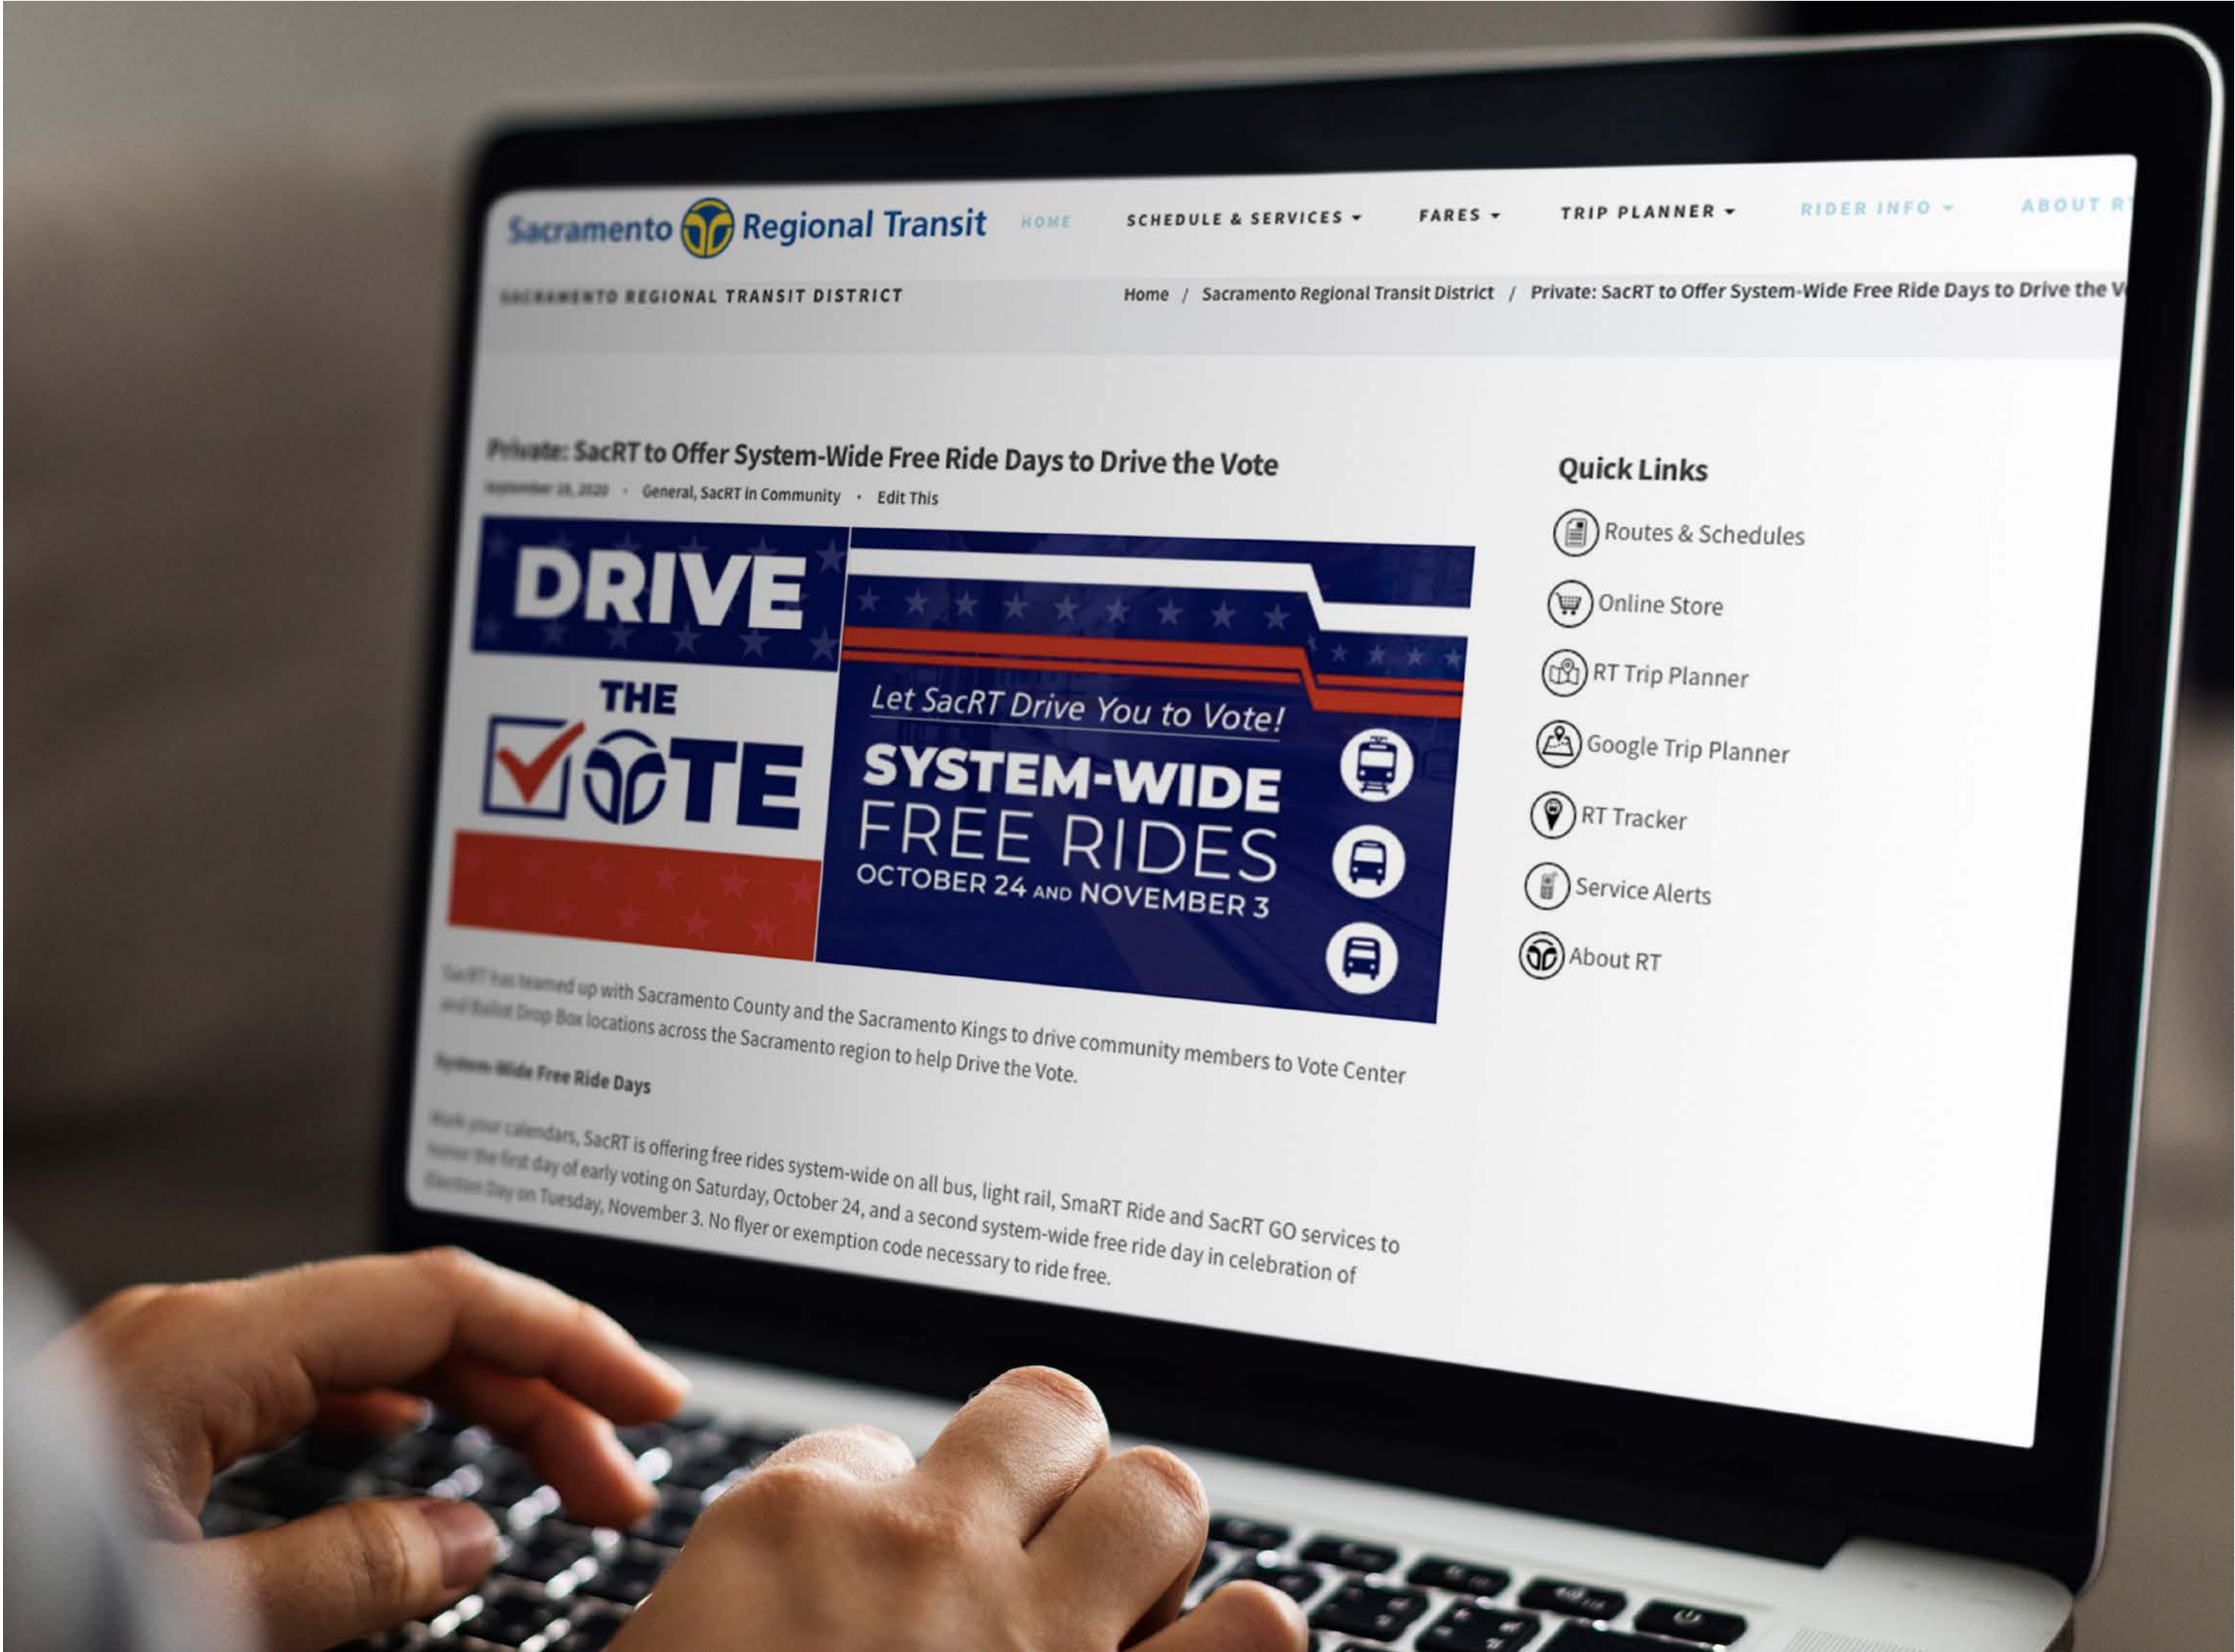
Sacramento Regional Transit HOME SCHEDULE & SERVICES FARES TRIP PLANNER RIDER INFO ABOUT R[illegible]

SACRAMENTO REGIONAL TRANSIT DISTRICT

Home / Sacramento Regional Transit District / Private: SacRT to Offer System-Wide Free Ride Days to Drive the V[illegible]

Private: SacRT to Offer System-Wide Free Ride Days to Drive the Vote

September 18, 2020 · General, SacRT in Community · Edit This

DRIVE THE VOTE

Let SacRT Drive You to Vote!

SYSTEM-WIDE FREE RIDES

OCTOBER 24 AND NOVEMBER 3

SacRT has teamed up with Sacramento County and the Sacramento Kings to drive community members to Vote Center and Ballot Drop Box locations across the Sacramento region to help Drive the Vote.

System-Wide Free Ride Days

Mark your calendars, SacRT is offering free rides system-wide on all bus, light rail, SmaRT Ride and SacRT GO services to honor the first day of early voting on Saturday, October 24, and a second system-wide free ride day in celebration of Election Day on Tuesday, November 3. No flyer or exemption code necessary to ride free.

Quick Links

Routes & Schedules

Online Store

RT Trip Planner

Google Trip Planner

RT Tracker

Service Alerts

About RT